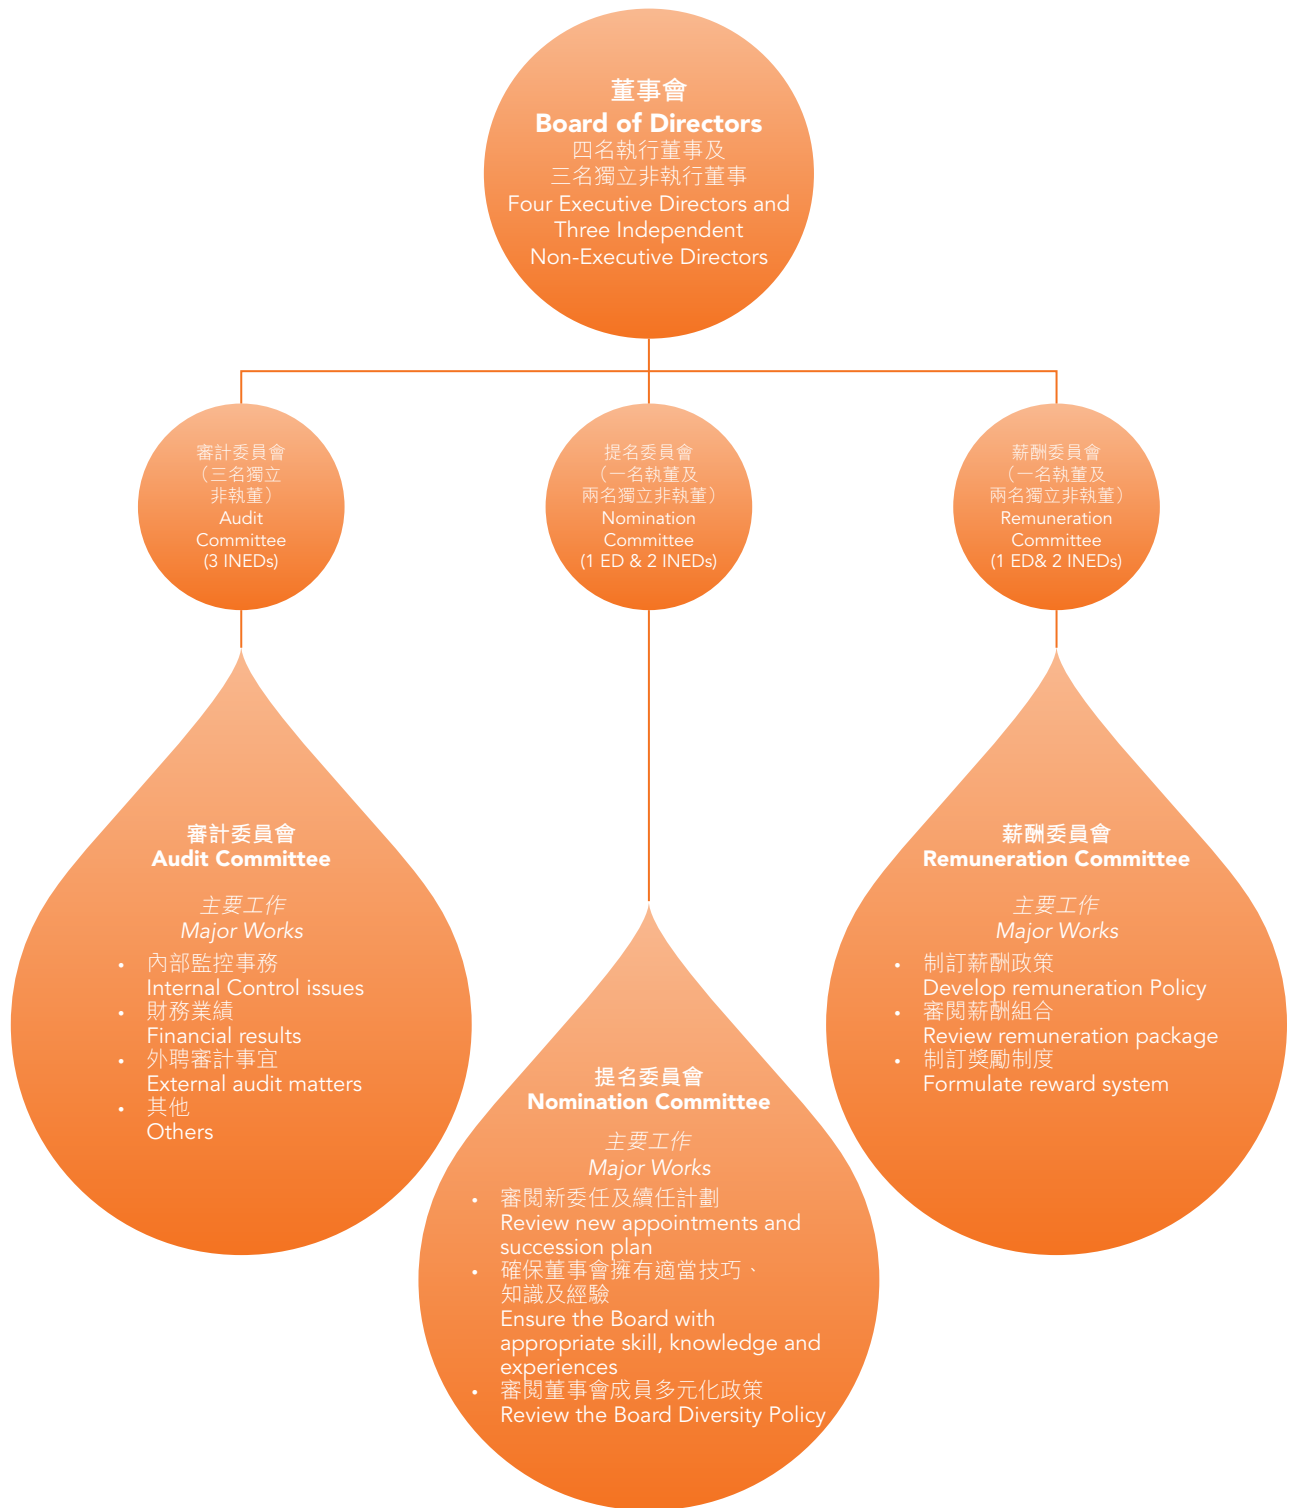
董事會
Board of Directors
四名執行董事及
三名獨立非執行董事
Four Executive Directors and Three Independent Non-Executive Directors

審計委員會
（三名獨立非執董）
Audit Committee
(3 INEDs)

提名委員會
（一名執董及兩名獨立非執董）
Nomination Committee
(1 ED & 2 INEDs)

薪酬委員會
（一名執董及兩名獨立非執董）
Remuneration Committee
(1 ED& 2 INEDs)

審計委員會
Audit Committee

主要工作
Major Works

• 內部監控事務
Internal Control issues
• 財務業績
Financial results
• 外聘審計事宜
External audit matters
• 其他
Others

提名委員會
Nomination Committee

主要工作
Major Works

• 審閱新委任及續任計劃
Review new appointments and succession plan
• 確保董事會擁有適當技巧、知識及經驗
Ensure the Board with appropriate skill, knowledge and experiences
• 審閱董事會成員多元化政策
Review the Board Diversity Policy

薪酬委員會
Remuneration Committee

主要工作
Major Works

• 制訂薪酬政策
Develop remuneration Policy
• 審閱薪酬組合
Review remuneration package
• 制訂獎勵制度
Formulate reward system